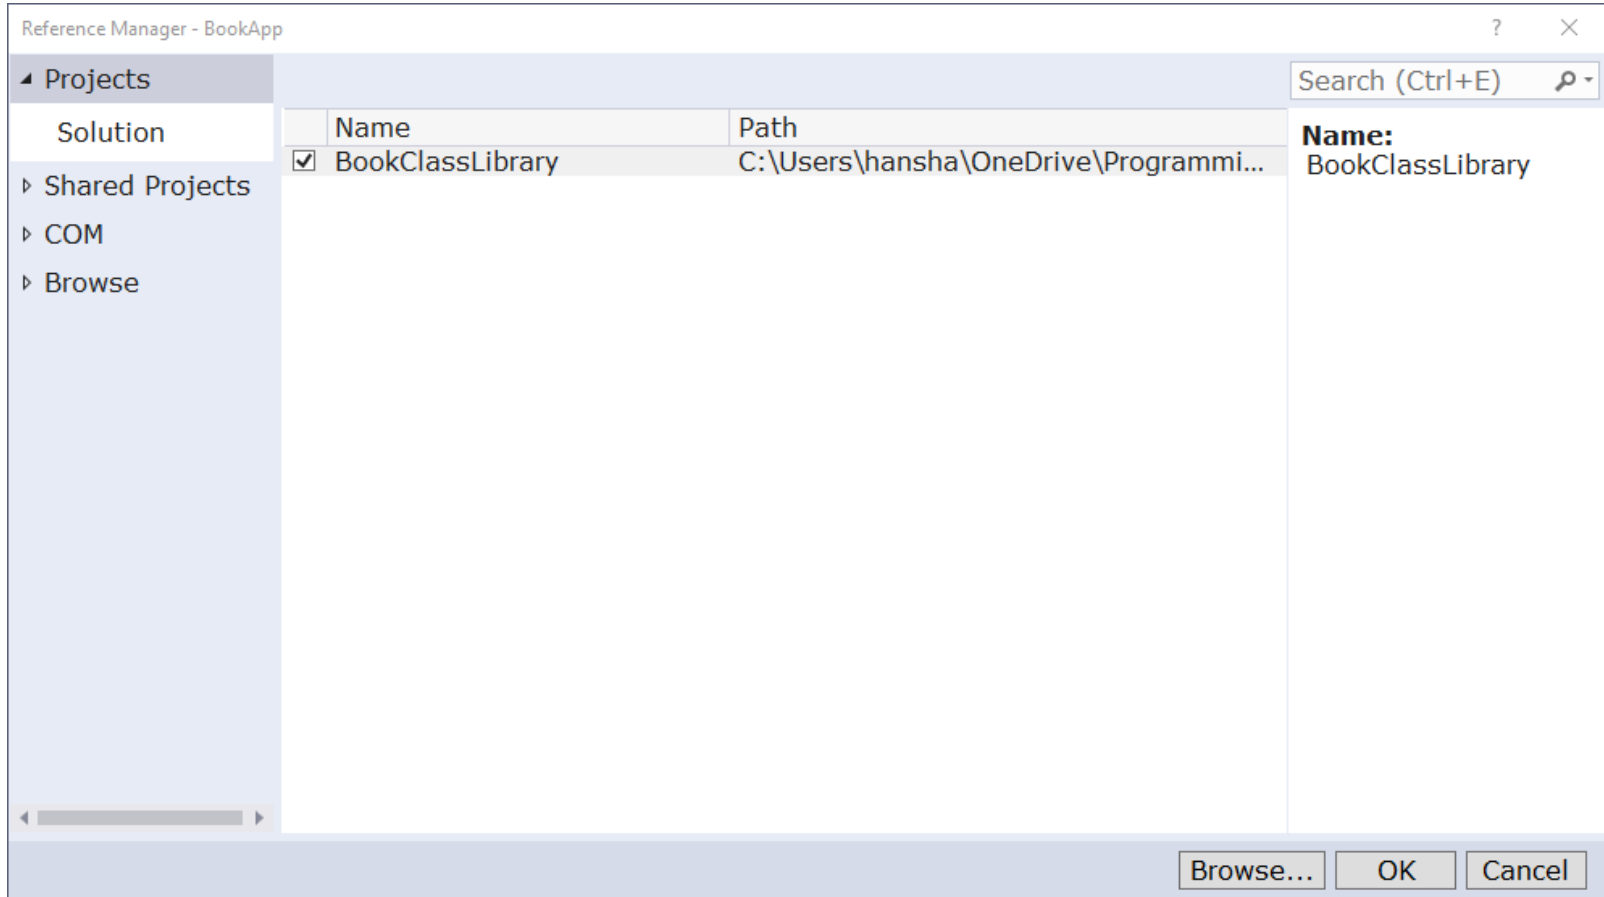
Reference Manager - BookApp ? ×

Projects
Solution
Shared Projects
COM
Browse

Search (Ctrl+E)

| | Name | Path |
|---|---|---|
| ☑ | BookClassLibrary | C:\Users\hansha\OneDrive\Programmi... |

Name:
BookClassLibrary

Browse... OK Cancel